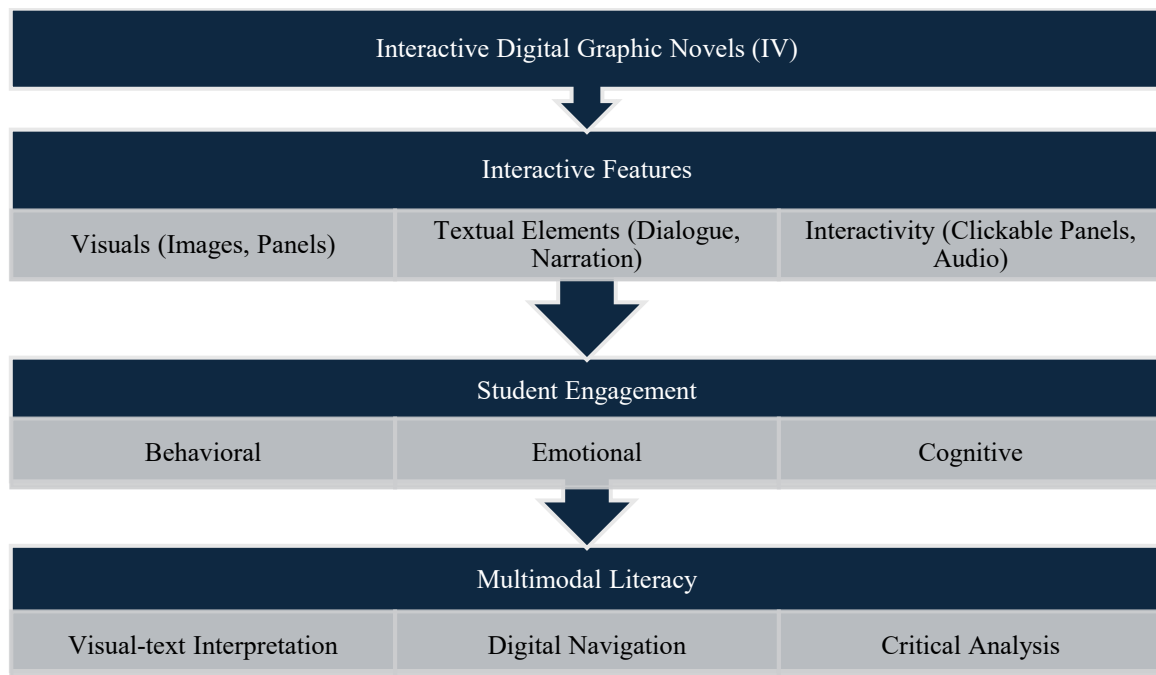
Interactive Digital Graphic Novels (IV)

Interactive Features

Visuals (Images, Panels)

Textual Elements (Dialogue, Narration)

Interactivity (Clickable Panels, Audio)

Student Engagement

Behavioral

Emotional

Cognitive

Multimodal Literacy

Visual-text Interpretation

Digital Navigation

Critical Analysis